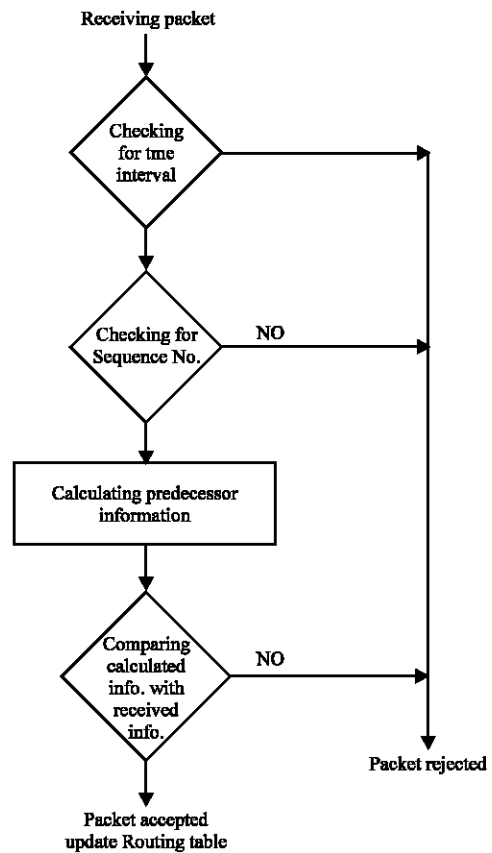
Receiving packet

Checking for tme interval

Checking for Sequence No.

NO

Calculating predecessor information

Comparing calculated info. with received info.

NO

Packet rejected

Packet accepted update Routing table